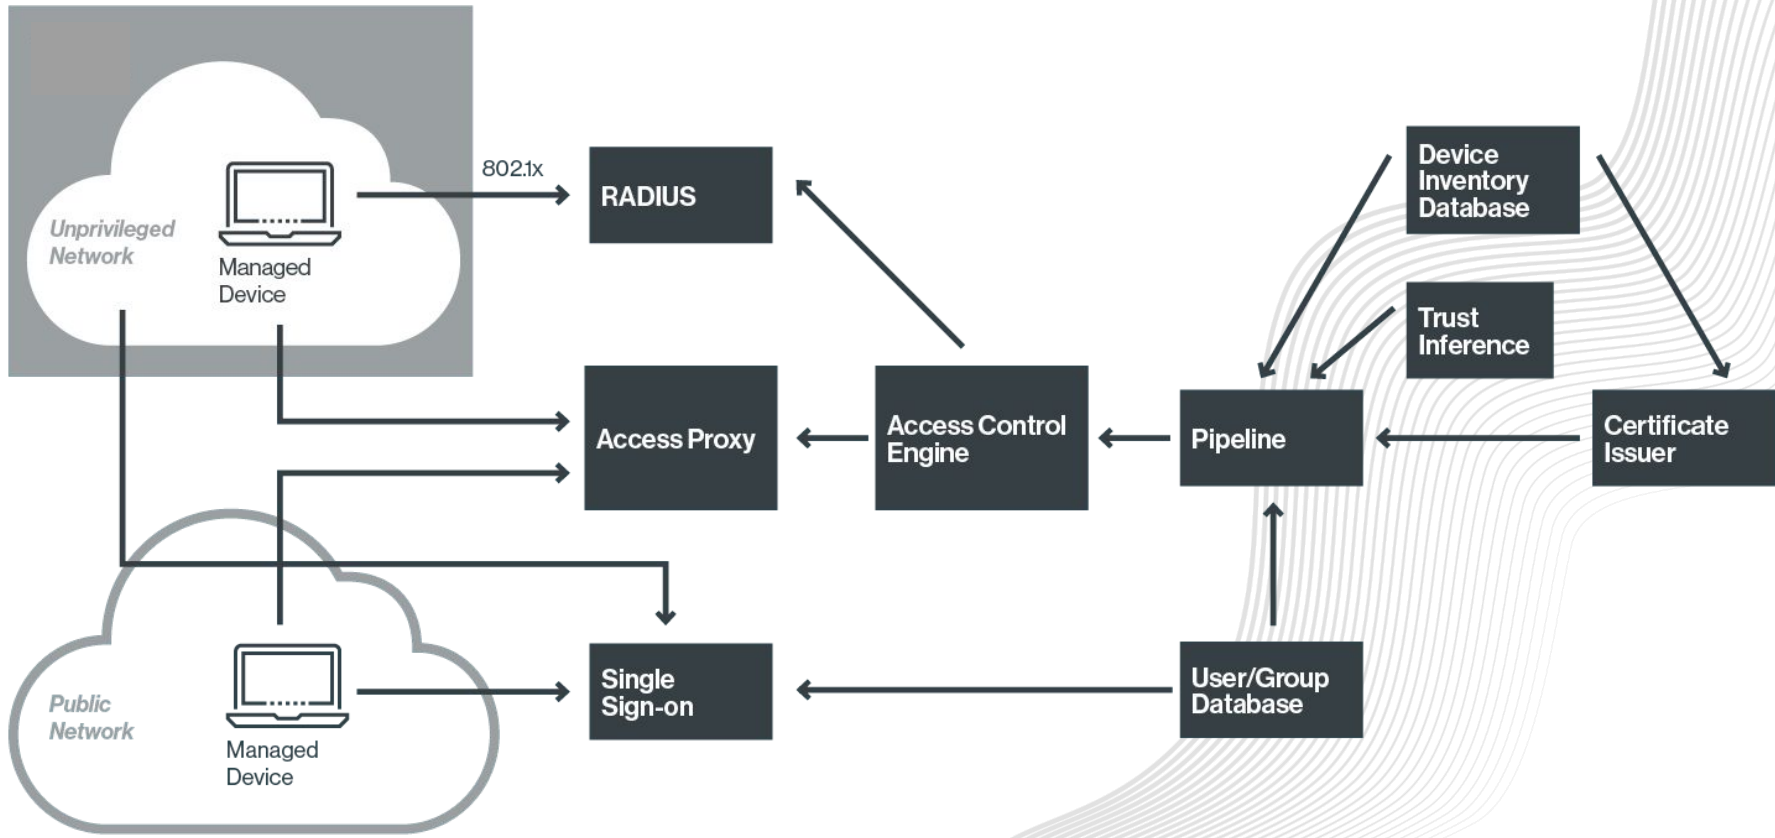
Unprivileged Network

Managed Device

802.1x

RADIUS

Device Inventory Database

Trust Inference

Access Proxy

Access Control Engine

Pipeline

Certificate Issuer

Public Network

Managed Device

Single Sign-on

User/Group Database